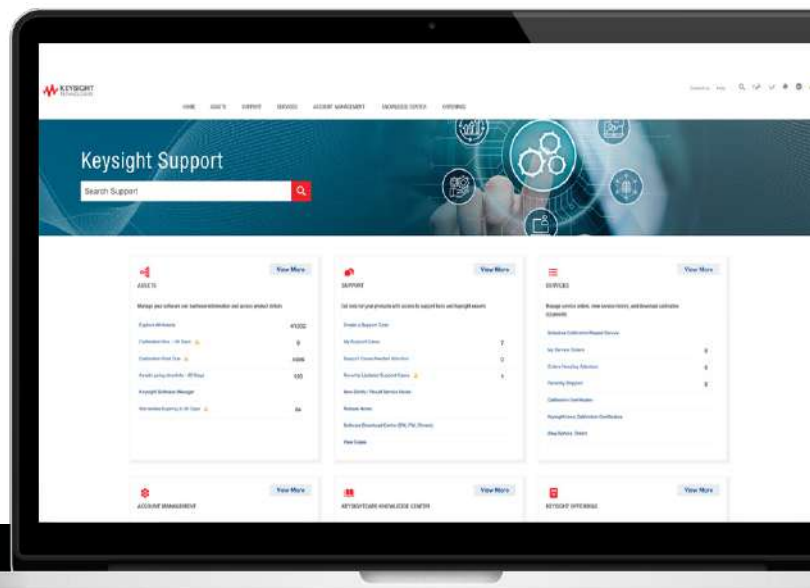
KEYSIGHT TECHNOLOGIES

HOME ASSETS SUPPORT SERVICES ACCOUNT MANAGEMENT KNOWLEDGE CENTER OFFERINGS

Keysight Support

Search Support

View More
ASSETS
Manage your software and hardware information and access product details.
Explore All Assets
Calibration Due - 30 Days
Calibration Past Due
Renewal Expiring - 30 Days
Keysight Software Manager
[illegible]

View More
SUPPORT
Get help for your products with access to support tools and Keysight experts.
Create a Support Case
My Support Cases
Support Cases Needing Attention
Recently Updated Support Cases
New Entity / Recall Service Notes
Release Notes
Software Download Center
View Cases

View More
SERVICES
Manage service orders, view service history, and download calibration documents.
Schedule Calibration/Repair Service
My Service Orders
Orders Needing Attention
Recently Shipped
Calibration Certificates
Calibration Certificates
Shop Service Orders

View More
ACCOUNT MANAGEMENT

View More
KEYSIGHTCARE KNOWLEDGE CENTER

View More
KEYSIGHT OFFERINGS